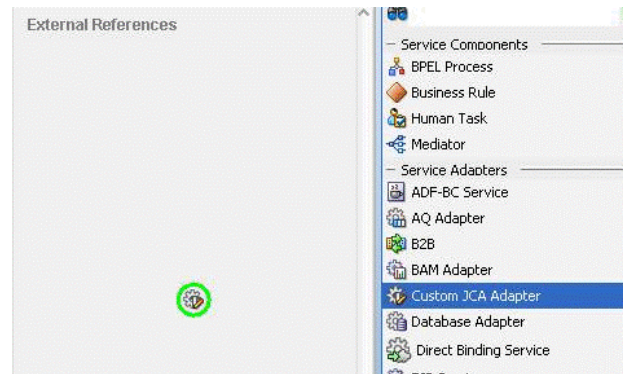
External References

Service Components
BPEL Process
Business Rule
Human Task
Mediator
Service Adapters
ADF-BC Service
AQ Adapter
B2B
BAM Adapter
Custom JCA Adapter
Database Adapter
Direct Binding Service
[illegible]